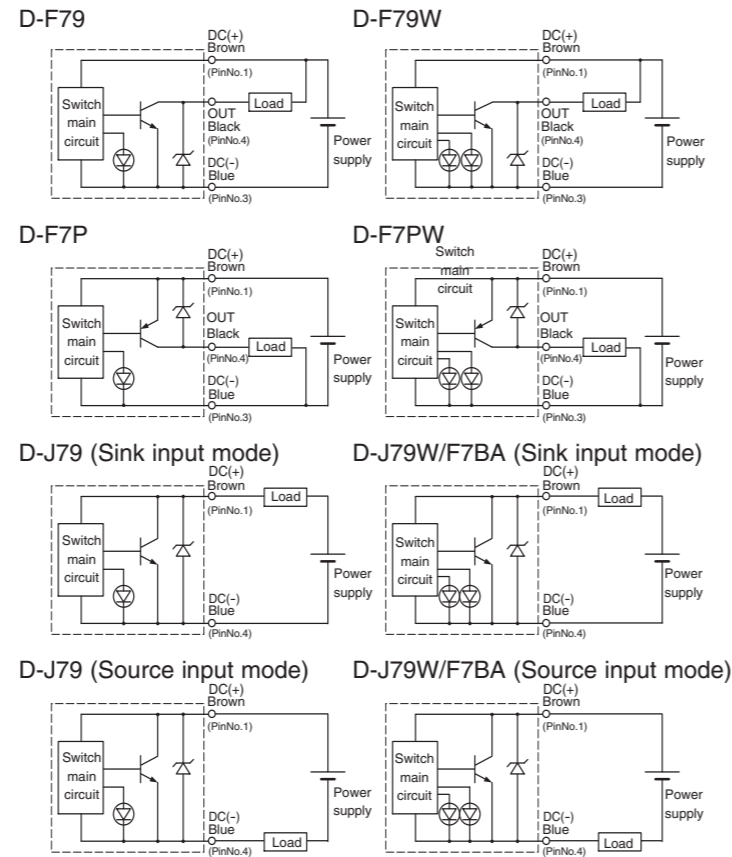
D-F79

DC(+)
Brown
(PinNo.1)
Switch main circuit
OUT
Black
(PinNo.4)
Load
Power supply
DC(-)
Blue
(PinNo.3)

D-F79W

DC(+)
Brown
(PinNo.1)
Switch main circuit
OUT
Black
(PinNo.4)
Load
Power supply
DC(-)
Blue
(PinNo.3)

D-F7P

DC(+)
Brown
(PinNo.1)
Switch main circuit
OUT
Black
(PinNo.4)
Load
Power supply
DC(-)
Blue
(PinNo.3)

D-F7PW

Switch main circuit
DC(+)
Brown
(PinNo.1)
Switch main circuit
OUT
Black
(PinNo.4)
Load
Power supply
DC(-)
Blue
(PinNo.3)

D-J79 (Sink input mode)

DC(+)
Brown
(PinNo.1)
Load
Switch main circuit
Power supply
DC(-)
Blue
(PinNo.4)

D-J79W/F7BA (Sink input mode)

DC(+)
Brown
(PinNo.1)
Load
Switch main circuit
Power supply
DC(-)
Blue
(PinNo.4)

D-J79 (Source input mode)

DC(+)
Brown
(PinNo.1)
Switch main circuit
Power supply
DC(-)
Blue
(PinNo.4)
Load

D-J79W/F7BA (Source input mode)

DC(+)
Brown
(PinNo.1)
Switch main circuit
Power supply
DC(-)
Blue
(PinNo.4)
Load